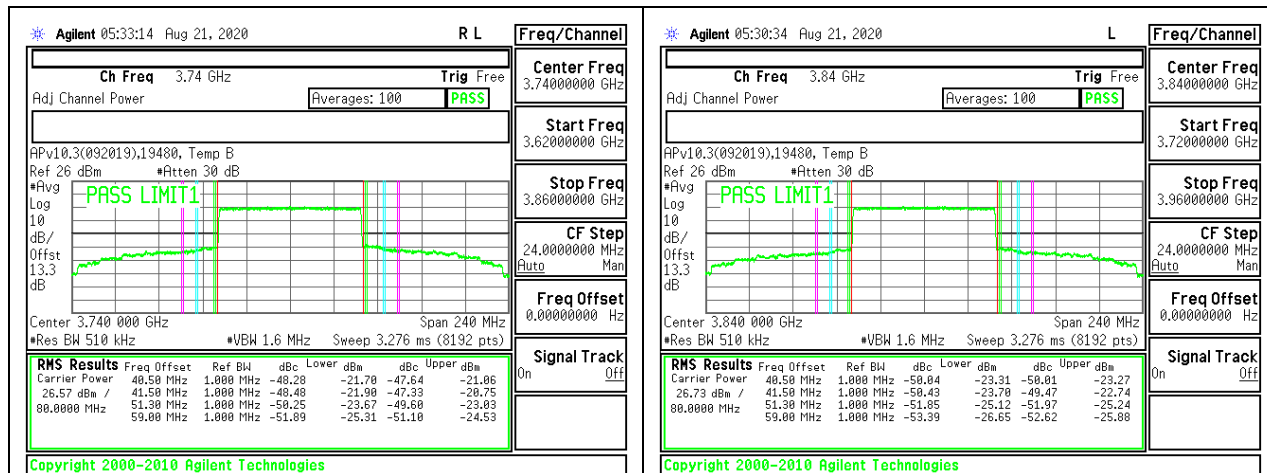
Agilent 05:33:14 Aug 21, 2020 R L

Freq/Channel

Ch Freq 3.74 GHz Trig Free
Adj Channel Power Averages: 100 PASS

APv10.3(092019),19480, Temp B
Ref 26 dBm #Atten 30 dB
#Avg
Log
10
dB/
Offst
13.3
dB

PASS LIMIT1

Center 3.740 000 GHz Span 240 MHz
#Res BW 510 kHz #VBW 1.6 MHz Sweep 3.276 ms (8192 pts)

| RMS Results | Freq Offset | Ref BW | dBc Lower | dBm | dBc Upper | dBm |
|---|---|---|---|---|---|---|
| Carrier Power | 40.50 MHz | 1.000 MHz | -48.28 | -21.70 | -47.64 | -21.06 |
| 26.57 dBm / | 41.50 MHz | 1.000 MHz | -48.48 | -21.90 | -47.33 | -20.75 |
| 80.0000 MHz | 51.30 MHz | 1.000 MHz | -50.25 | -23.67 | -49.60 | -23.03 |
| | 59.00 MHz | 1.000 MHz | -51.89 | -25.31 | -51.10 | -24.53 |

Copyright 2000-2010 Agilent Technologies

Center Freq
3.74000000 GHz

Start Freq
3.62000000 GHz

Stop Freq
3.86000000 GHz

CF Step
24.0000000 MHz
Auto Man

Freq Offset
0.00000000 Hz

Signal Track
On Off

Agilent 05:30:34 Aug 21, 2020 L

Freq/Channel

Ch Freq 3.84 GHz Trig Free
Adj Channel Power Averages: 100 PASS

APv10.3(092019),19480, Temp B
Ref 26 dBm #Atten 30 dB
#Avg
Log
10
dB/
Offst
13.3
dB

PASS LIMIT1

Center 3.840 000 GHz Span 240 MHz
#Res BW 510 kHz #VBW 1.6 MHz Sweep 3.276 ms (8192 pts)

| RMS Results | Freq Offset | Ref BW | dBc Lower | dBm | dBc Upper | dBm |
|---|---|---|---|---|---|---|
| Carrier Power | 40.50 MHz | 1.000 MHz | -50.04 | -23.31 | -50.01 | -23.27 |
| 26.73 dBm / | 41.50 MHz | 1.000 MHz | -50.43 | -23.70 | -49.47 | -22.74 |
| 80.0000 MHz | 51.30 MHz | 1.000 MHz | -51.85 | -25.12 | -51.97 | -25.24 |
| | 59.00 MHz | 1.000 MHz | -53.39 | -26.65 | -52.62 | -25.88 |

Copyright 2000-2010 Agilent Technologies

Center Freq
3.84000000 GHz

Start Freq
3.72000000 GHz

Stop Freq
3.96000000 GHz

CF Step
24.0000000 MHz
Auto Man

Freq Offset
0.00000000 Hz

Signal Track
On Off